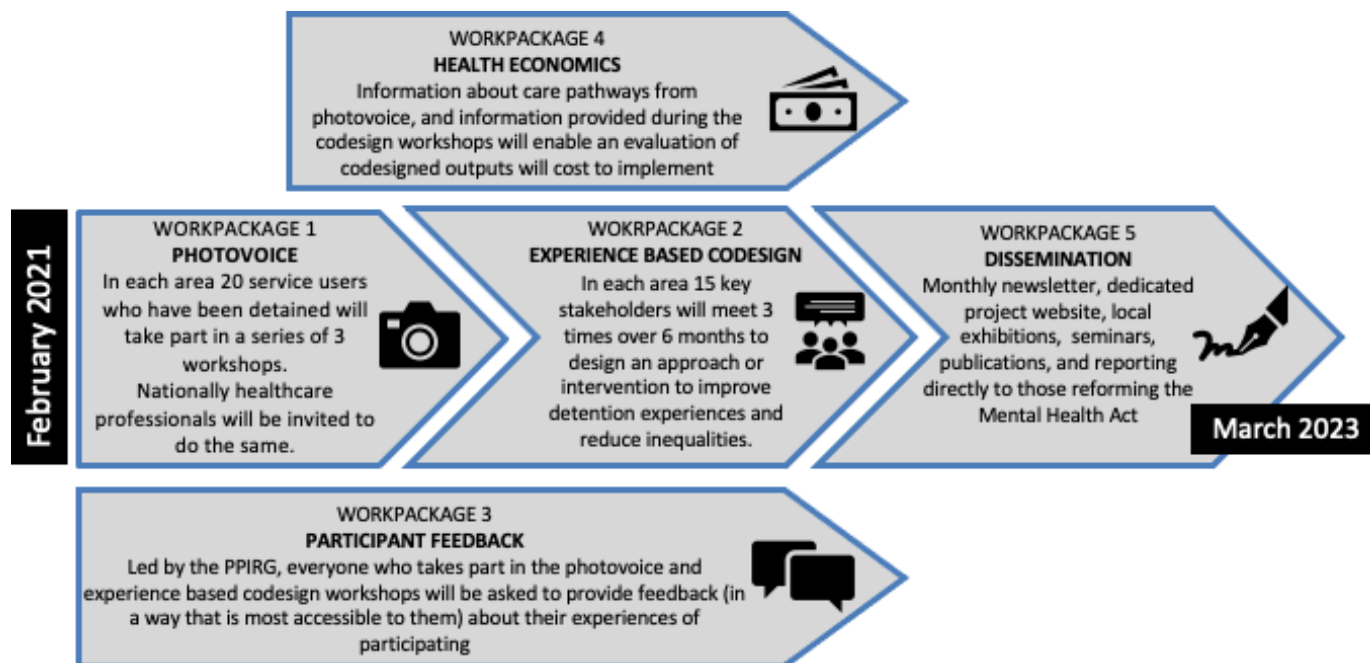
WORKPACKAGE 4
HEALTH ECONOMICS
Information about care pathways from photovoice, and information provided during the codesign workshops will enable an evaluation of codesigned outputs will cost to implement

February 2021

WORKPACKAGE 1
PHOTOVOICE
In each area 20 service users who have been detained will take part in a series of 3 workshops.
Nationally healthcare professionals will be invited to do the same.

WOKRPACKAGE 2
EXPERIENCE BASED CODESIGN
In each area 15 key stakeholders will meet 3 times over 6 months to design an approach or intervention to improve detention experiences and reduce inequalities.

WORKPACKAGE 5
DISSEMINATION
Monthly newsletter, dedicated project website, local exhibitions, seminars, publications, and reporting directly to those reforming the Mental Health Act

March 2023

WORKPACKAGE 3
PARTICIPANT FEEDBACK
Led by the PPIRG, everyone who takes part in the photovoice and experience based codesign workshops will be asked to provide feedback (in a way that is most accessible to them) about their experiences of participating